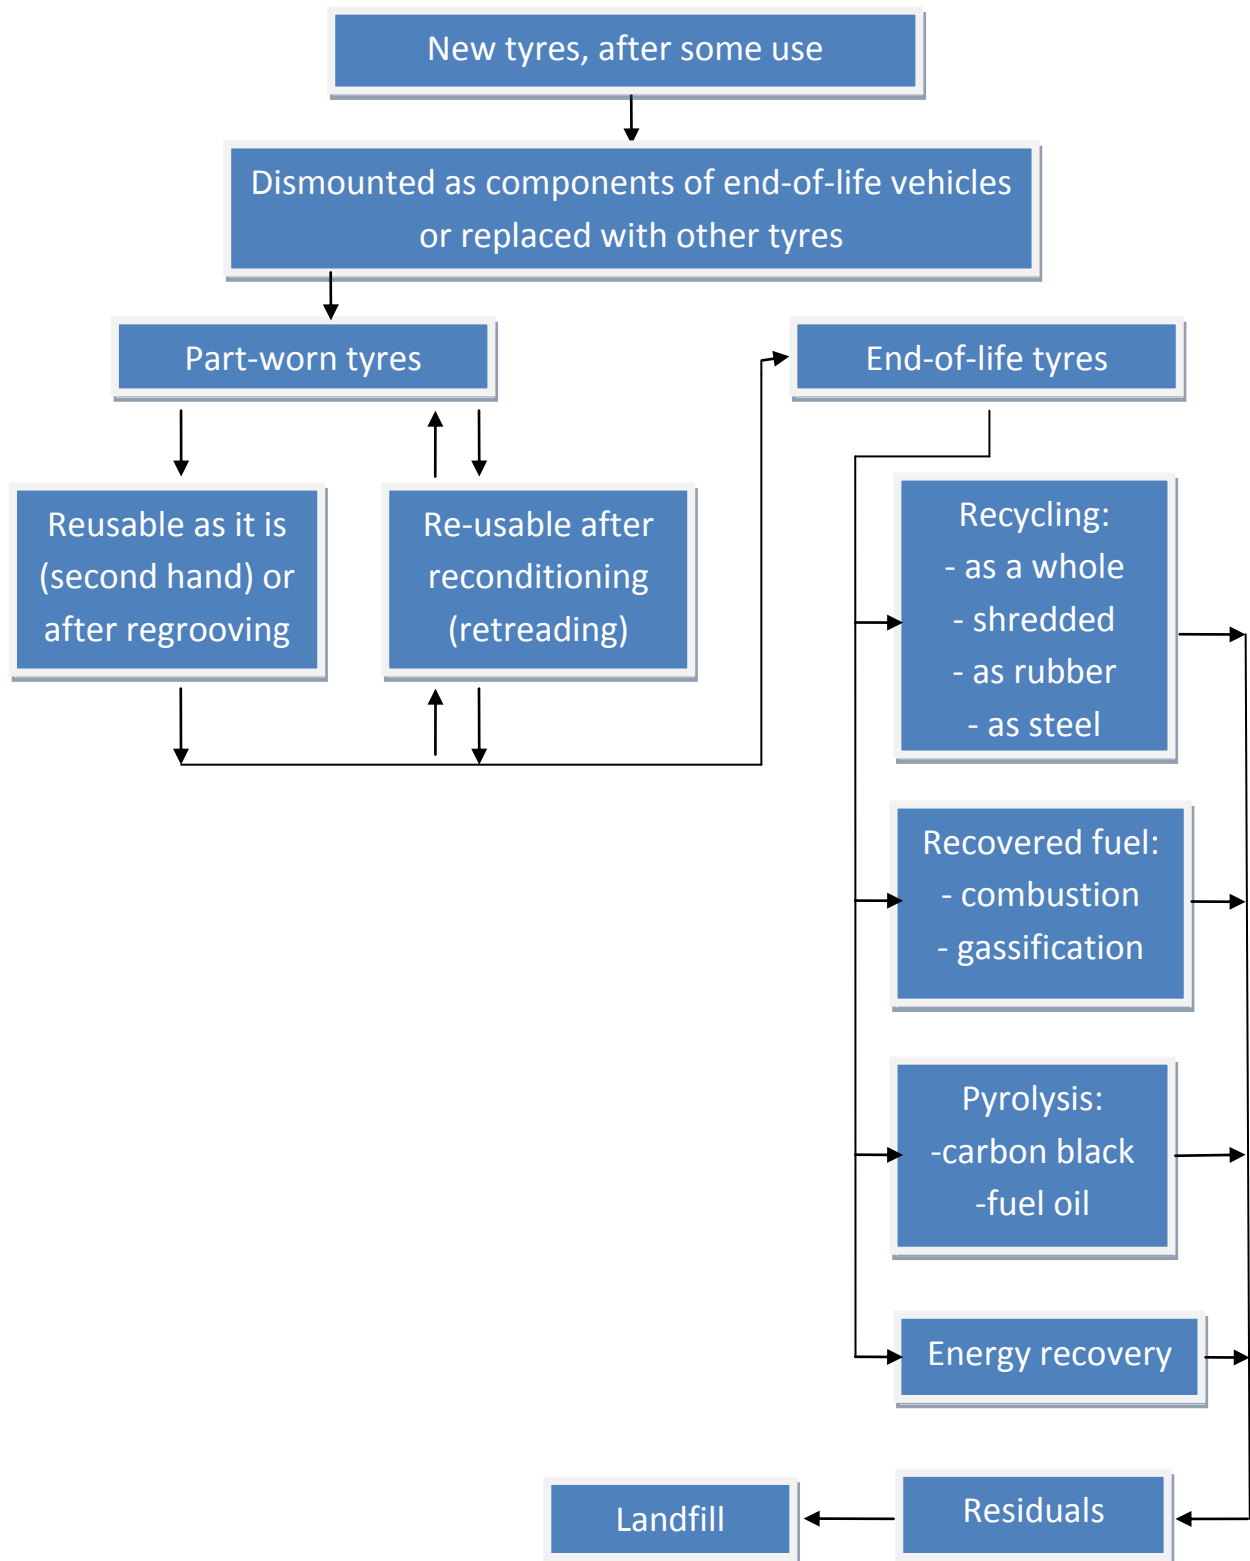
New tyres, after some use

Dismounted as components of end-of-life vehicles or replaced with other tyres

Part-worn tyres

End-of-life tyres

Reusable as it is (second hand) or after regrooving

Re-usable after reconditioning (retreading)

Recycling:
- as a whole
- shredded
- as rubber
- as steel

Recovered fuel:
- combustion
- gassification

Pyrolysis:
-carbon black
-fuel oil

Energy recovery

Landfill

Residuals